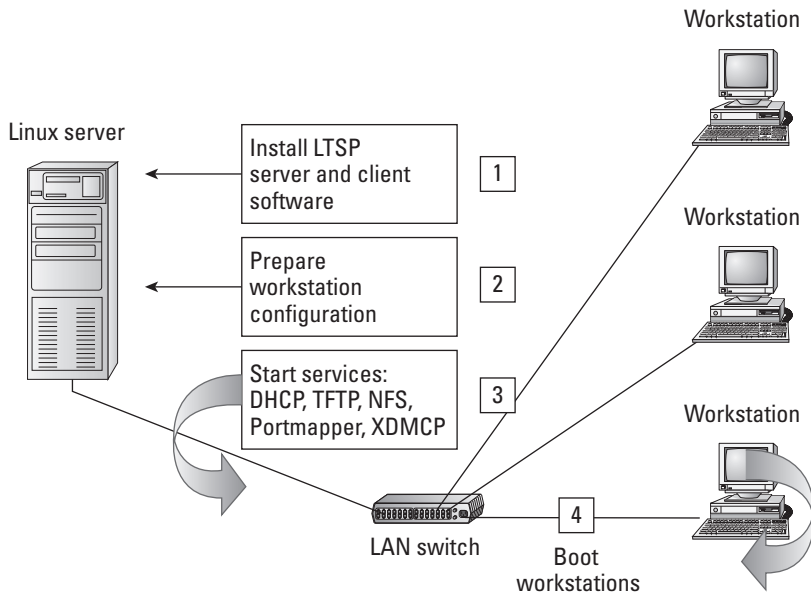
Workstation

Linux server

Install LTSP server and client software

1

Workstation

Prepare workstation configuration

2

Start services: DHCP, TFTP, NFS, Portmapper, XDMCP

3

Workstation

4

LAN switch

Boot workstations